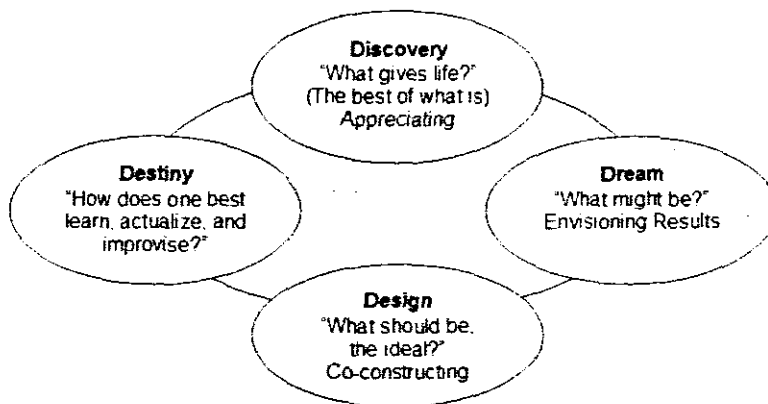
Discovery
"What gives life?"
(The best of what is)
Appreciating

Dream
"What might be?"
Envisioning Results

Design
"What should be, the ideal?"
Co-constructing

Destiny
"How does one best learn, actualize, and improvise?"